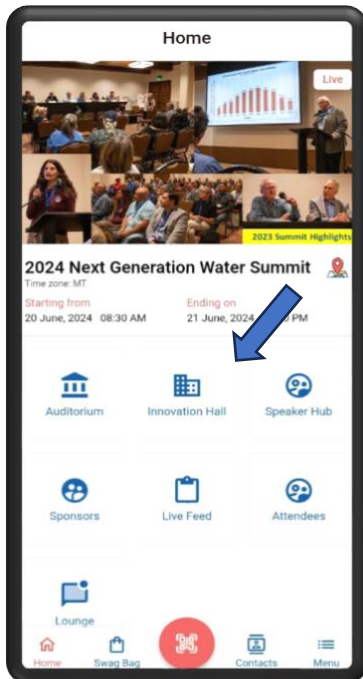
Home

Live

2023 Summit Highlights

2024 Next Generation Water Summit
Time zone: MT

Starting from
20 June, 2024 08:30 AM

Ending on
21 June, 2024 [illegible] PM

Auditorium

Innovation Hall

Speaker Hub

Sponsors

Live Feed

Attendees

Lounge

Home

Swag Bag

Contacts

Menu